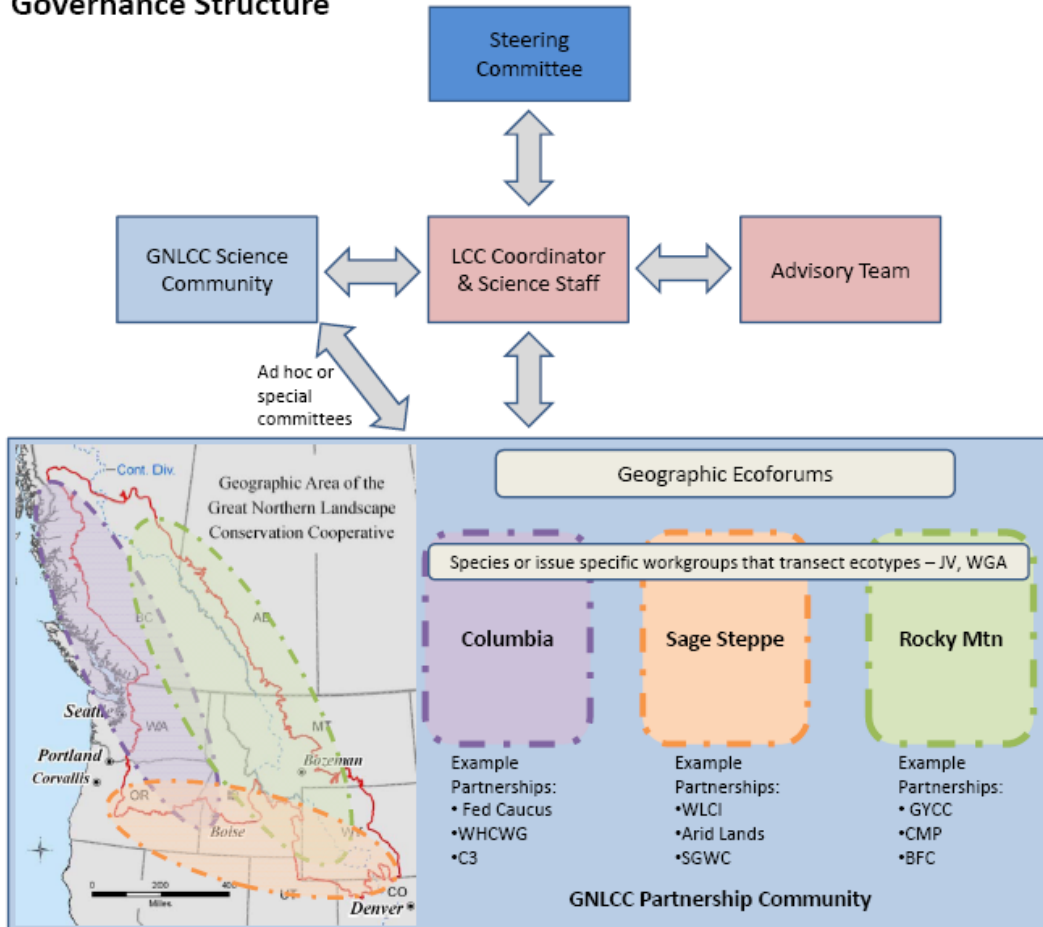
Governance Structure

Steering Committee

GNLCC Science Community

LCC Coordinator & Science Staff

Advisory Team

Ad hoc or special committees

Cont. Div.

Geographic Area of the Great Northern Landscape Conservation Cooperative

BC

AB

Seattle

WA

MT

Portland

Corvallis

Bozeman

OR

Boise

WY

UT

CO

Denver

0 200 400

Miles

Geographic Ecoforums

Species or issue specific workgroups that transect ecotypes – JV, WGA

Columbia

Sage Steppe

Rocky Mtn

Example Partnerships:
• Fed Caucus
•WHCWG
•C3

Example Partnerships:
•WLCI
•Arid Lands
•SGWC

Example Partnerships:
• GYCC
•CMP
•BFC

GNLCC Partnership Community